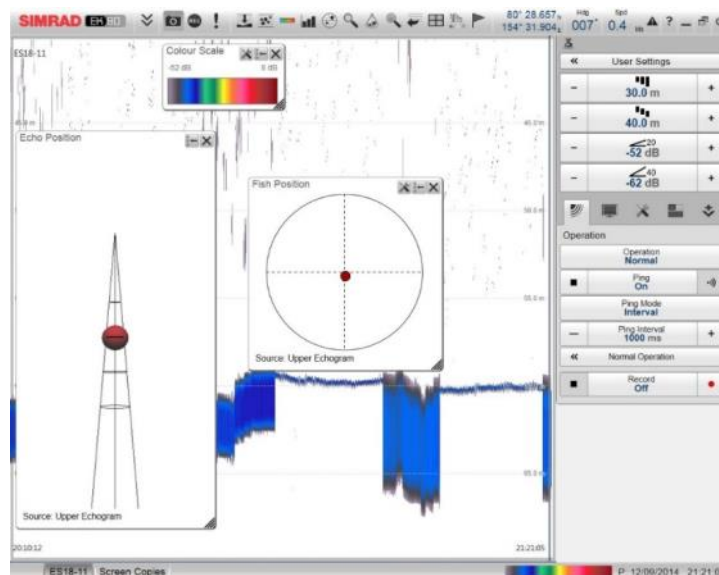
SIMRAD EK 80

80° 28.657, 154° 31.904,
Hdg 007°
Spd 0.4

ES18-11

Colour Scale
-82 dB
0 dB

Echo Position

Source: Upper Echogram

Fish Position

Source: Upper Echogram

40.0 m
50.0 m
55.0 m
65.0 m

20:10:12
21:21:05

User Settings
30.0 m
40.0 m
-52 dB
-62 dB

Operation
Operation
Normal
Ping
On
Ping Mode
Interval
Ping Interval
1000 ms
Normal Operation
Record
Off

ES18-11
Screen Copies
P 12/09/2014 21:21